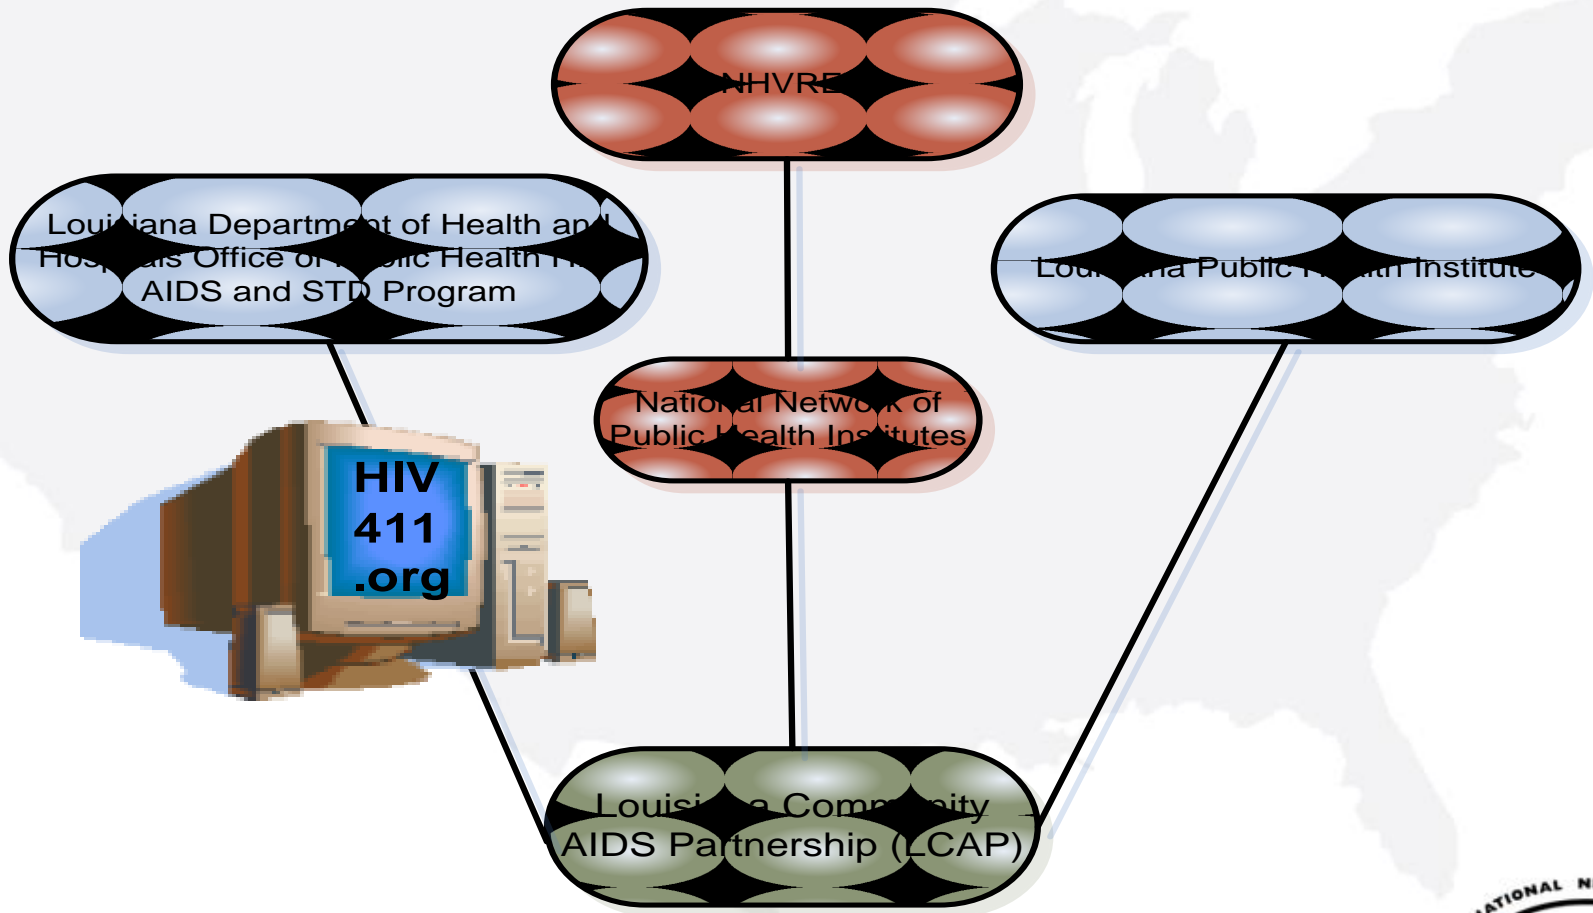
NHVRE

Louisiana Department of Health and Hospitals Office of Public Health HIV/AIDS and STD Program

Louisiana Public Health Institute

National Network of Public Health Institutes

HIV 411 .org

Louisiana Community AIDS Partnership (LCAP)

NATIONAL N